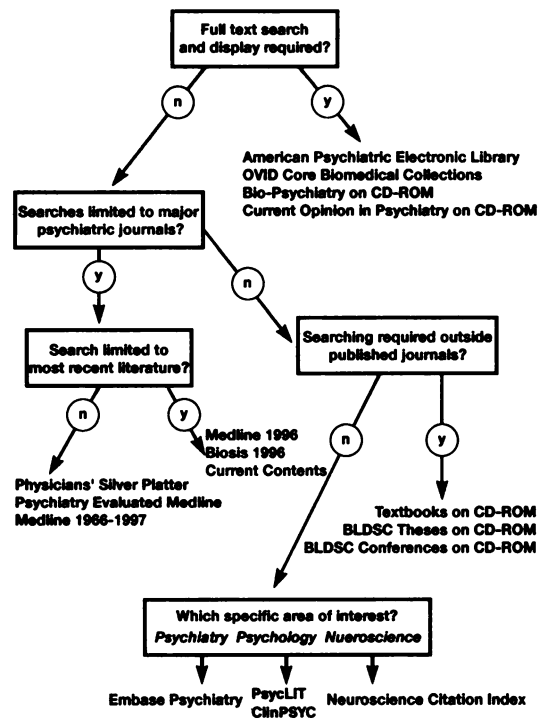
Full text search and display required?

n

y

American Psychiatric Electronic Library
OVID Core Biomedical Collections
Bio-Psychiatry on CD-ROM
Current Opinion in Psychiatry on CD-ROM

Searches limited to major psychiatric journals?

y

n

Search limited to most recent literature?

Searching required outside published journals?

n

y

Medline 1996
Biosis 1996
Current Contents

n

y

Physicians' Silver Platter
Psychiatry Evaluated Medline
Medline 1966-1997

Textbooks on CD-ROM
BLDSC Theses on CD-ROM
BLDSC Conferences on CD-ROM

Which specific area of interest?
Psychiatry Psychology Nueroscience

Embase Psychiatry

PsycLIT
ClinPSYC

Neuroscience Citation Index